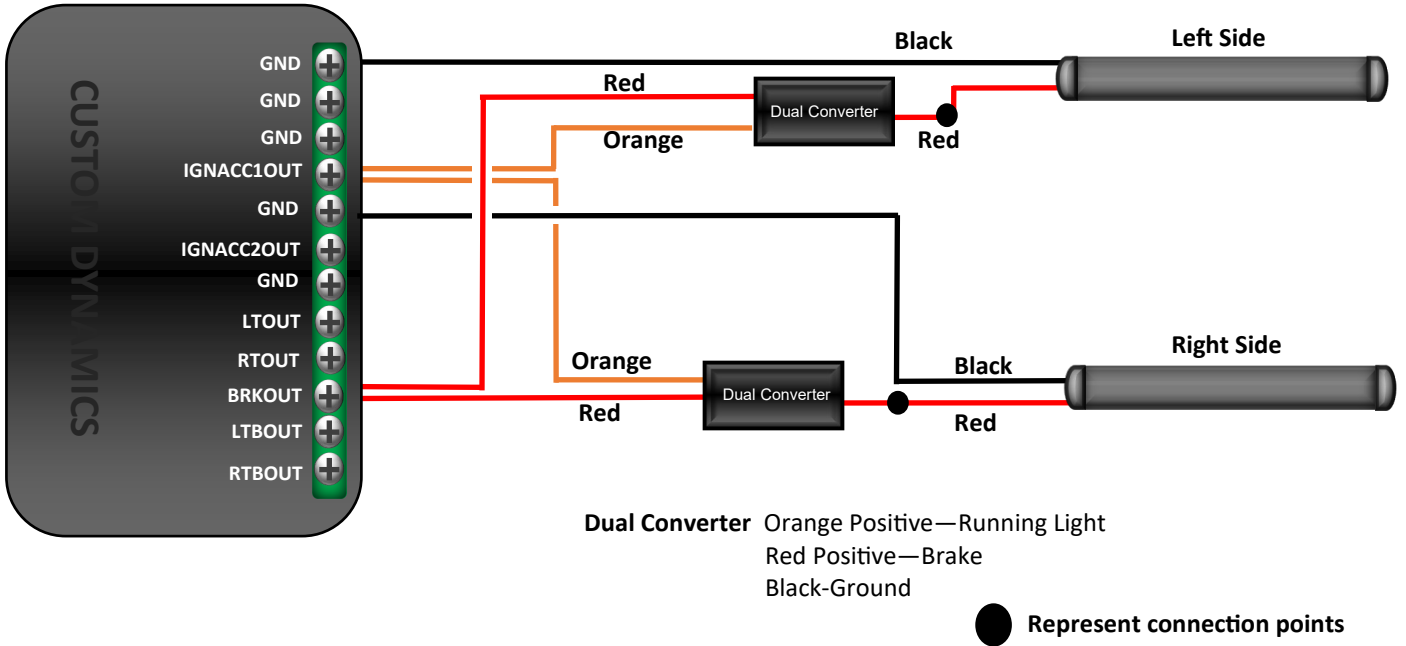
CUSTOM DYNAMICS

GND
GND
GND
IGNACC1OUT
GND
IGNACC2OUT
GND
LTOUT
RTOUT
BRKOUT
LTBOUT
RTBOUT

Black
Left Side
Red
Dual Converter
Orange
Red

Orange
Dual Converter
Red
Black
Right Side
Red

Dual Converter Orange Positive—Running Light
Red Positive—Brake
Black-Ground

Represent connection points